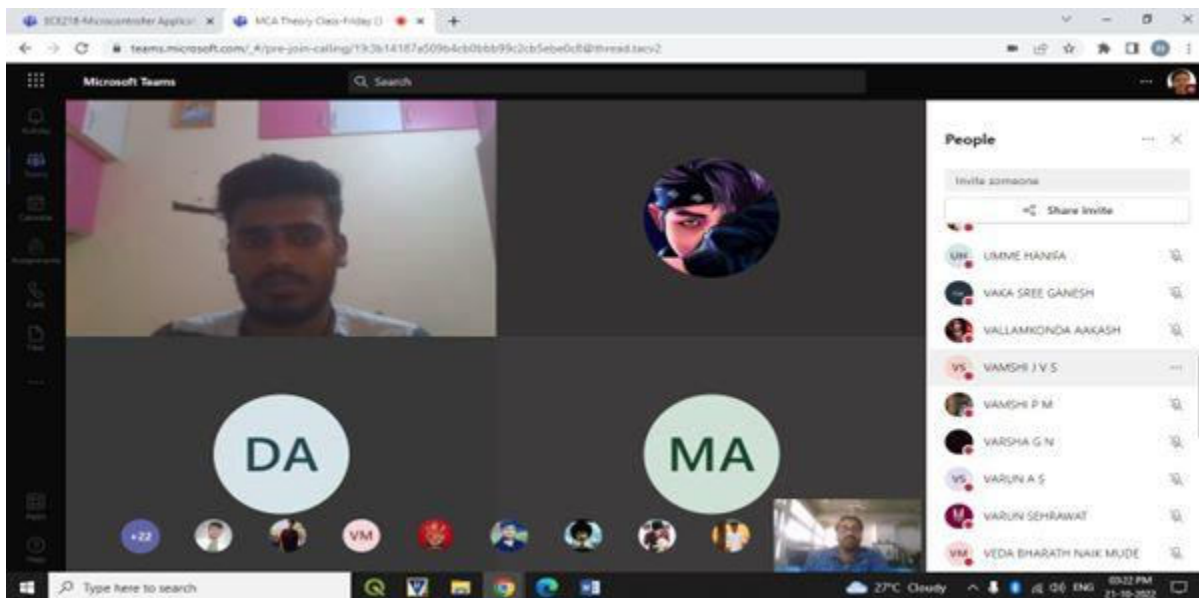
ECE218-Microcontroller Applica ×
MCA Theory Class-Friday (3 ×
+

teams.microsoft.com/_#/pre-join-calling/19:3b14187a509b4cb0bbb99c2cb5ebe0c8@thread.tacv2

Microsoft Teams
Search

Activity
Teams
Calendar
Assignments
Calls
Files
Apps
Help

People
Invite someone
Share invite
UH UMME HANIFA
VAKA SREE GANESH
VALLAMKONDA AAKASH
VS VAMSHI J V S
VAMSHI P M
VARSHA G N
VS VARUN A S
VARUN SEHRAWAT
VM VEDA BHARATH NAIK MUDE

DA
MA
+22
VM

Type here to search
27°C Cloudy
ENG
03:22 PM
21-10-2022